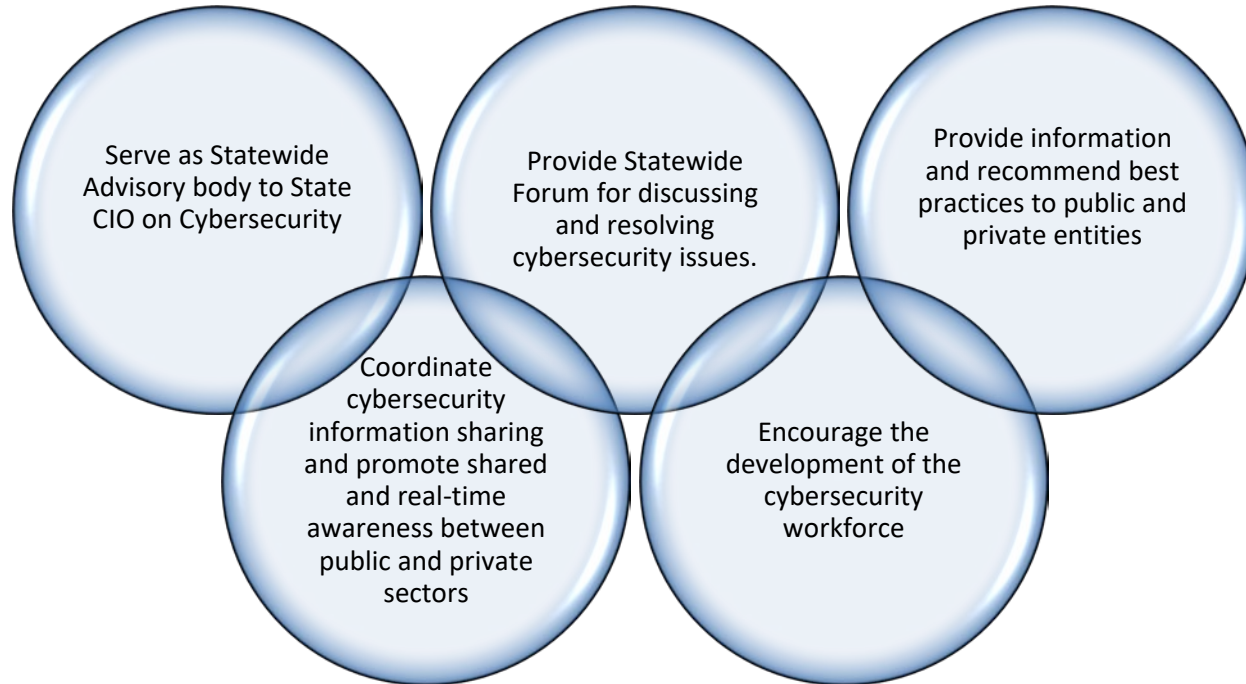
Serve as Statewide Advisory body to State CIO on Cybersecurity

Provide Statewide Forum for discussing and resolving cybersecurity issues.

Provide information and recommend best practices to public and private entities

Coordinate cybersecurity information sharing and promote shared and real-time awareness between public and private sectors

Encourage the development of the cybersecurity workforce